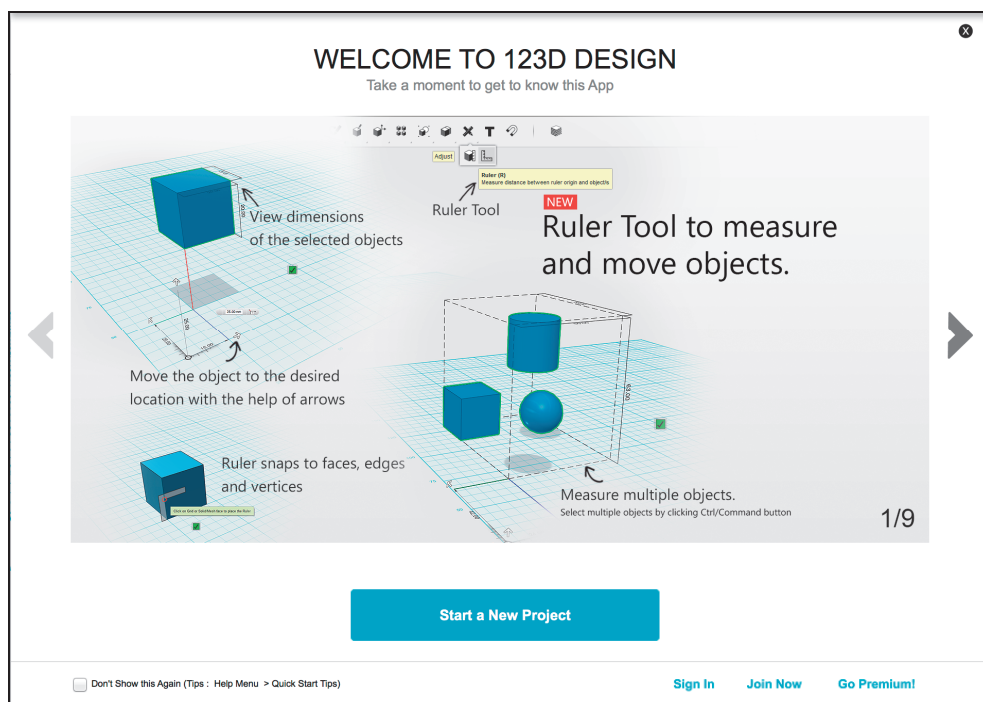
WELCOME TO 123D DESIGN

Take a moment to get to know this App

Adjust

Ruler (R)
Measure distance between ruler origin and objects

Ruler Tool

NEW

Ruler Tool to measure and move objects.

View dimensions of the selected objects

Move the object to the desired location with the help of arrows

Ruler snaps to faces, edges and vertices

Measure multiple objects.
Select multiple objects by clicking Ctrl/Command button

1/9

Start a New Project

Don't Show this Again (Tips : Help Menu > Quick Start Tips)

Sign In

Join Now

Go Premium!